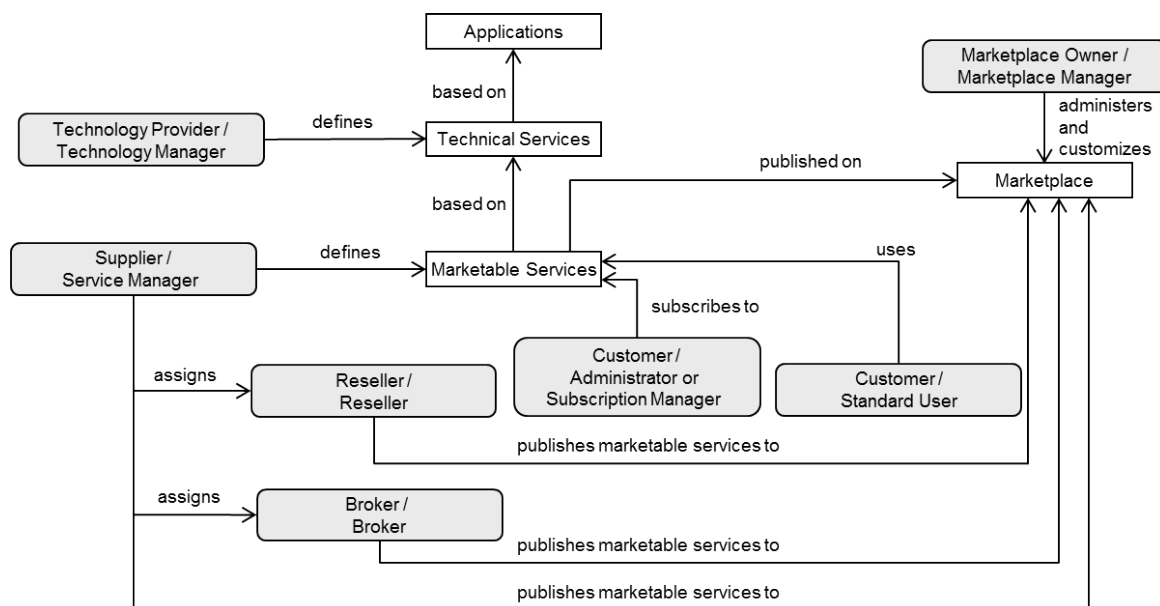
Applications

based on

Technology Provider / Technology Manager

defines

Technical Services

Marketplace Owner / Marketplace Manager

administers and customizes

published on

Marketplace

based on

Supplier / Service Manager

defines

Marketable Services

uses

subscribes to

Customer / Administrator or Subscription Manager

Customer / Standard User

assigns

Reseller / Reseller

publishes marketable services to

assigns

Broker / Broker

publishes marketable services to

publishes marketable services to